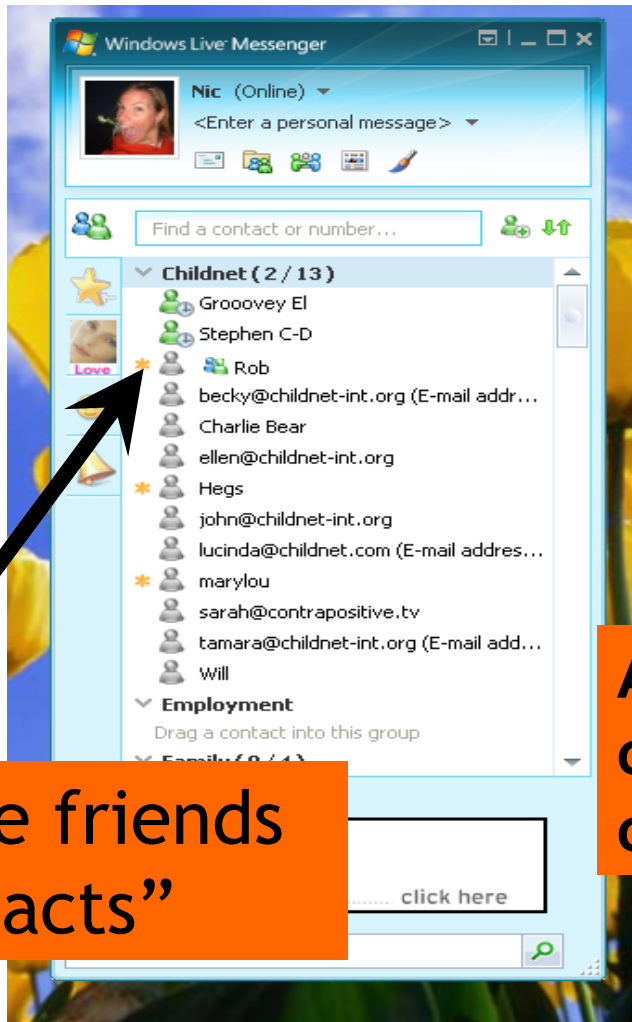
Windows Live Messenger

Nic (Online)
<Enter a personal message>

Find a contact or number...

Love

Childnet (2 / 13)
Grooovey El
Stephen C-D
Rob
becky@childnet-int.org (E-mail addr...
Charlie Bear
ellen@childnet-int.org
Hegs
john@childnet-int.org
lucinda@childnet.com (E-mail addres...
marylou
sarah@contrapositive.tv
tamara@childnet-int.org (E-mail add...
Will
Employment
Drag a contact into this group
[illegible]

e friends
acts”

click here

A
c
c